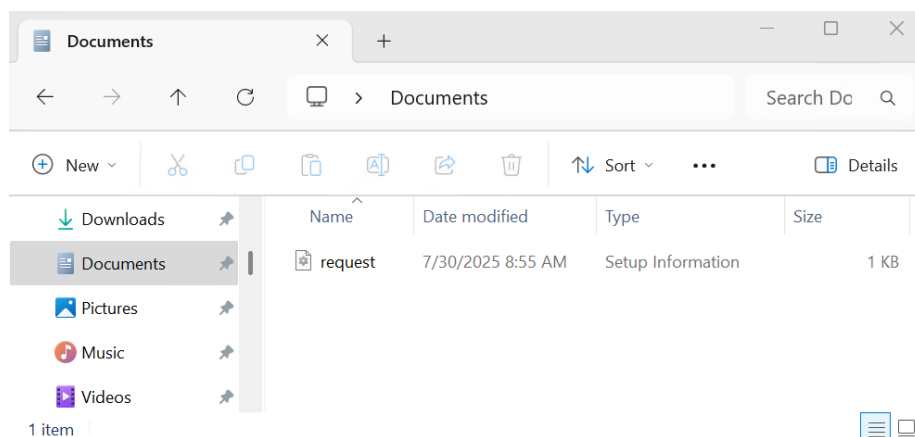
Documents

Documents

Search Do

New

Sort

•••

Details

Downloads

Documents

Pictures

Music

Videos

| Name | Date modified | Type | Size |
|---|---|---|---|
| request | 7/30/2025 8:55 AM | Setup Information | 1 KB |

1 item